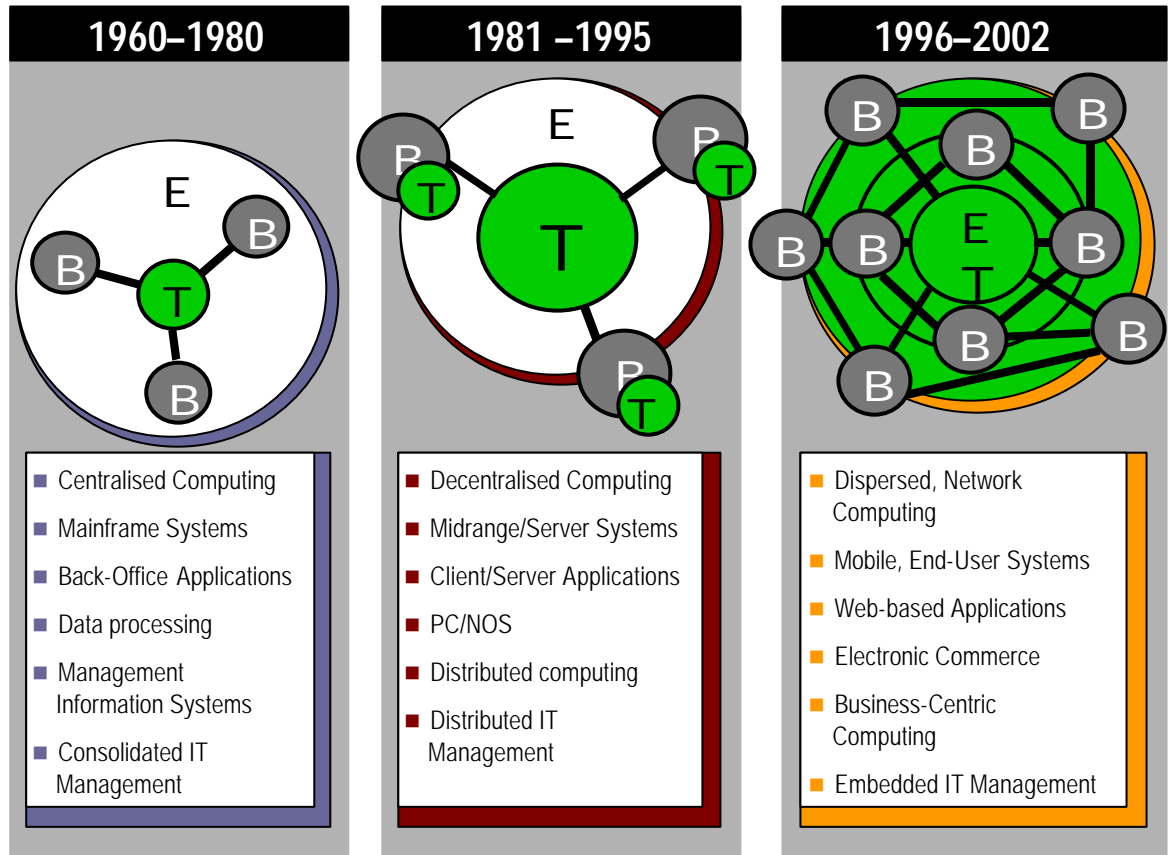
1960–1980

E

B

B

T

B

■ Centralised Computing
■ Mainframe Systems
■ Back-Office Applications
■ Data processing
■ Management Information Systems
■ Consolidated IT Management

1981 –1995

E

B

T

B

T

T

B

T

■ Decentralised Computing
■ Midrange/Server Systems
■ Client/Server Applications
■ PC/NOS
■ Distributed computing
■ Distributed IT Management

1996–2002

B

B

B

B

B

E

T

B

B

B

B

■ Dispersed, Network Computing
■ Mobile, End-User Systems
■ Web-based Applications
■ Electronic Commerce
■ Business-Centric Computing
■ Embedded IT Management